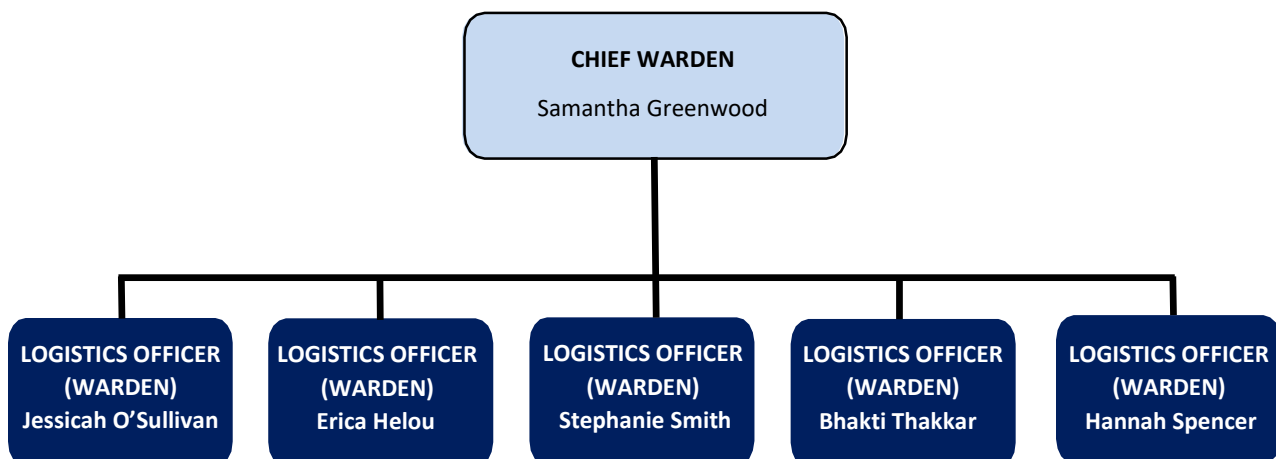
CHIEF WARDEN
Samantha Greenwood

LOGISTICS OFFICER (WARDEN) Jessicah O’Sullivan

LOGISTICS OFFICER (WARDEN) Erica Helou

LOGISTICS OFFICER (WARDEN) Stephanie Smith

LOGISTICS OFFICER (WARDEN) Bhakti Thakkar

LOGISTICS OFFICER (WARDEN) Hannah Spencer